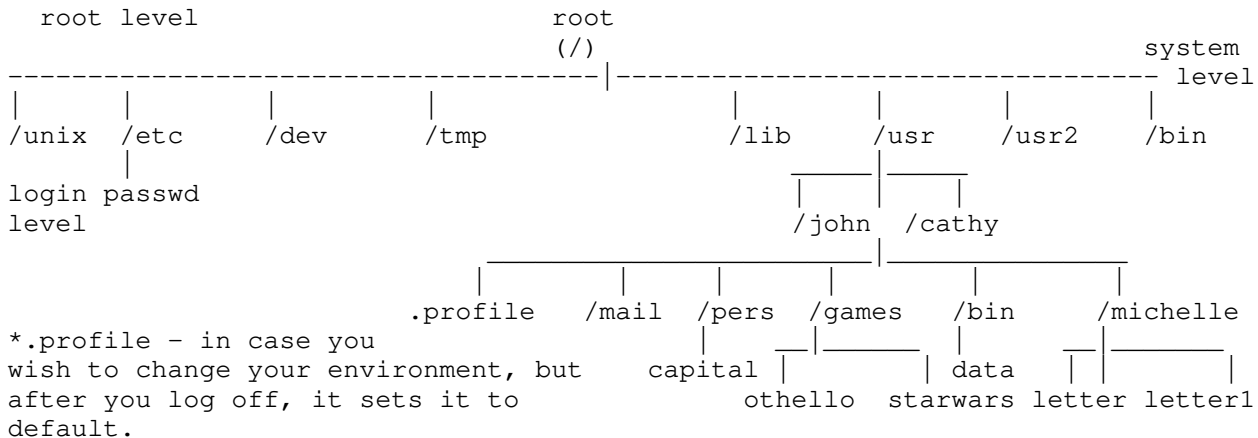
root level

root
(/)

system level

/unix /etc /dev /tmp /lib /usr /usr2 /bin

passwd

login level

/john /cathy

.profile /mail /pers /games /bin /michelle

capital

othello starwars

data

letter letter1

*.profile - in case you wish to change your environment, but after you log off, it sets it to default.